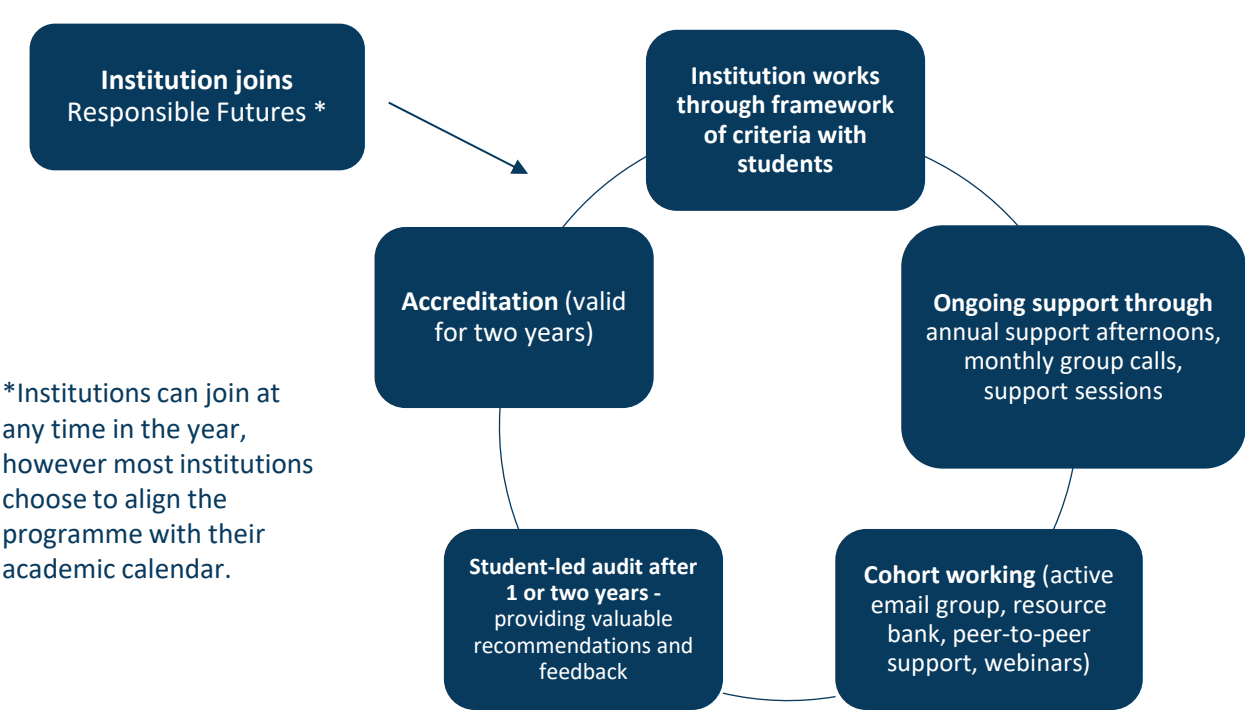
Institution joins
Responsible Futures *

Institution works through framework of criteria with students

Ongoing support through annual support afternoons, monthly group calls, support sessions

Cohort working (active email group, resource bank, peer-to-peer support, webinars)

Student-led audit after 1 or two years - providing valuable recommendations and feedback

Accreditation (valid for two years)

*Institutions can join at any time in the year, however most institutions choose to align the programme with their academic calendar.